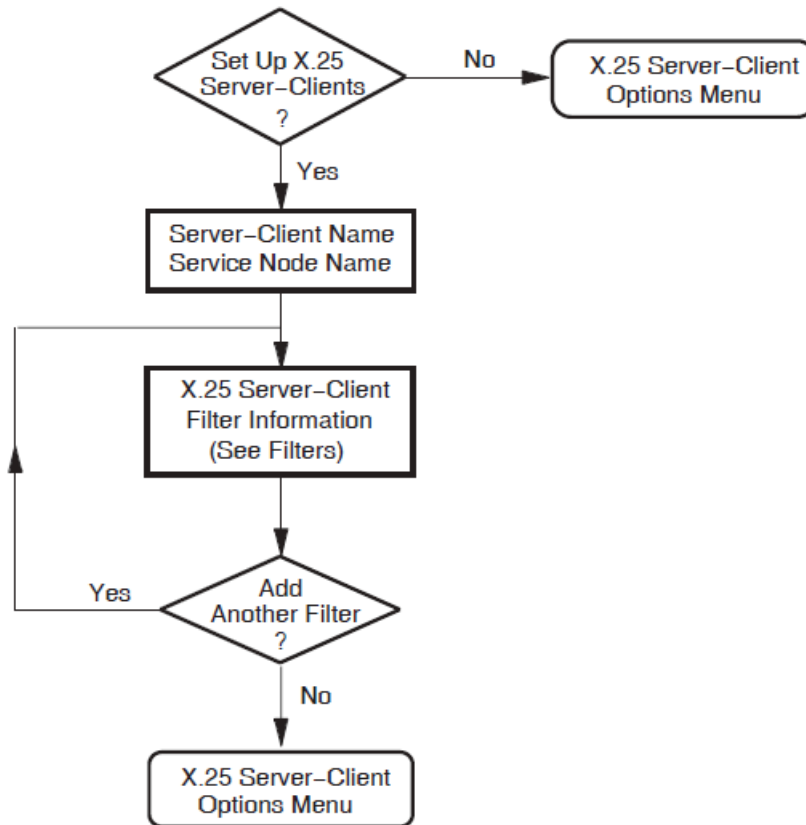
Set Up X.25 Server–Clients ?

No

X.25 Server–Client Options Menu

Yes

Server–Client Name
Service Node Name

X.25 Server–Client Filter Information (See Filters)

Yes

Add Another Filter ?

No

X.25 Server–Client Options Menu